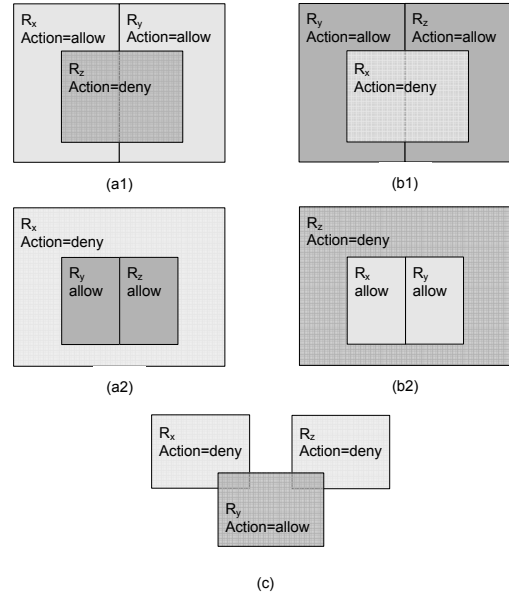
$R_x$
Action=allow

$R_y$
Action=allow

$R_z$
Action=deny

(a1)

$R_y$
Action=allow

$R_z$
Action=allow

$R_x$
Action=deny

(b1)

$R_x$
Action=deny

$R_y$
allow

$R_z$
allow

(a2)

$R_z$
Action=deny

$R_x$
allow

$R_y$
allow

(b2)

$R_x$
Action=deny

$R_z$
Action=deny

$R_y$
Action=allow

(c)